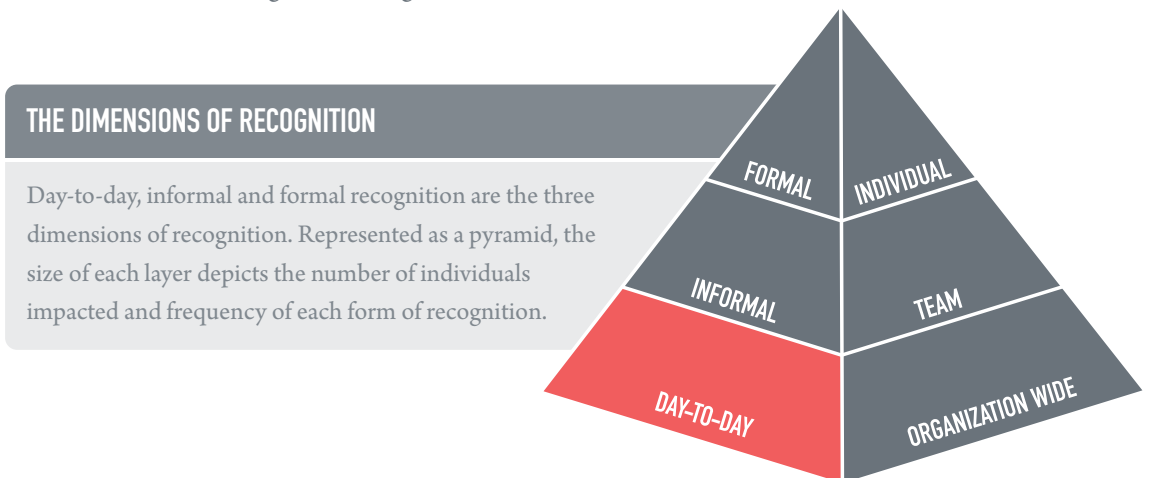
THE DIMENSIONS OF RECOGNITION

Day-to-day, informal and formal recognition are the three dimensions of recognition. Represented as a pyramid, the size of each layer depicts the number of individuals impacted and frequency of each form of recognition.

FORMAL
INDIVIDUAL
INFORMAL
TEAM
DAY-TO-DAY
ORGANIZATION WIDE